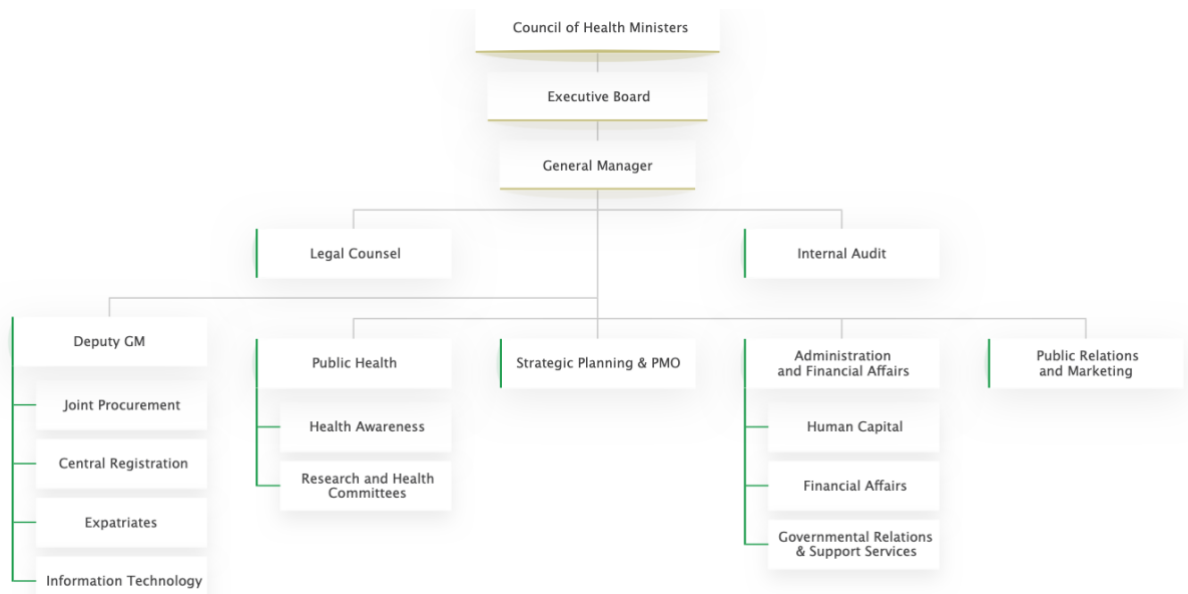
Council of Health Ministers

Executive Board

General Manager

Legal Counsel

Internal Audit

Deputy GM

Joint Procurement

Central Registration

Expatriates

Information Technology

Public Health

Health Awareness

Research and Health Committees

Strategic Planning & PMO

Administration and Financial Affairs

Human Capital

Financial Affairs

Governmental Relations & Support Services

Public Relations and Marketing